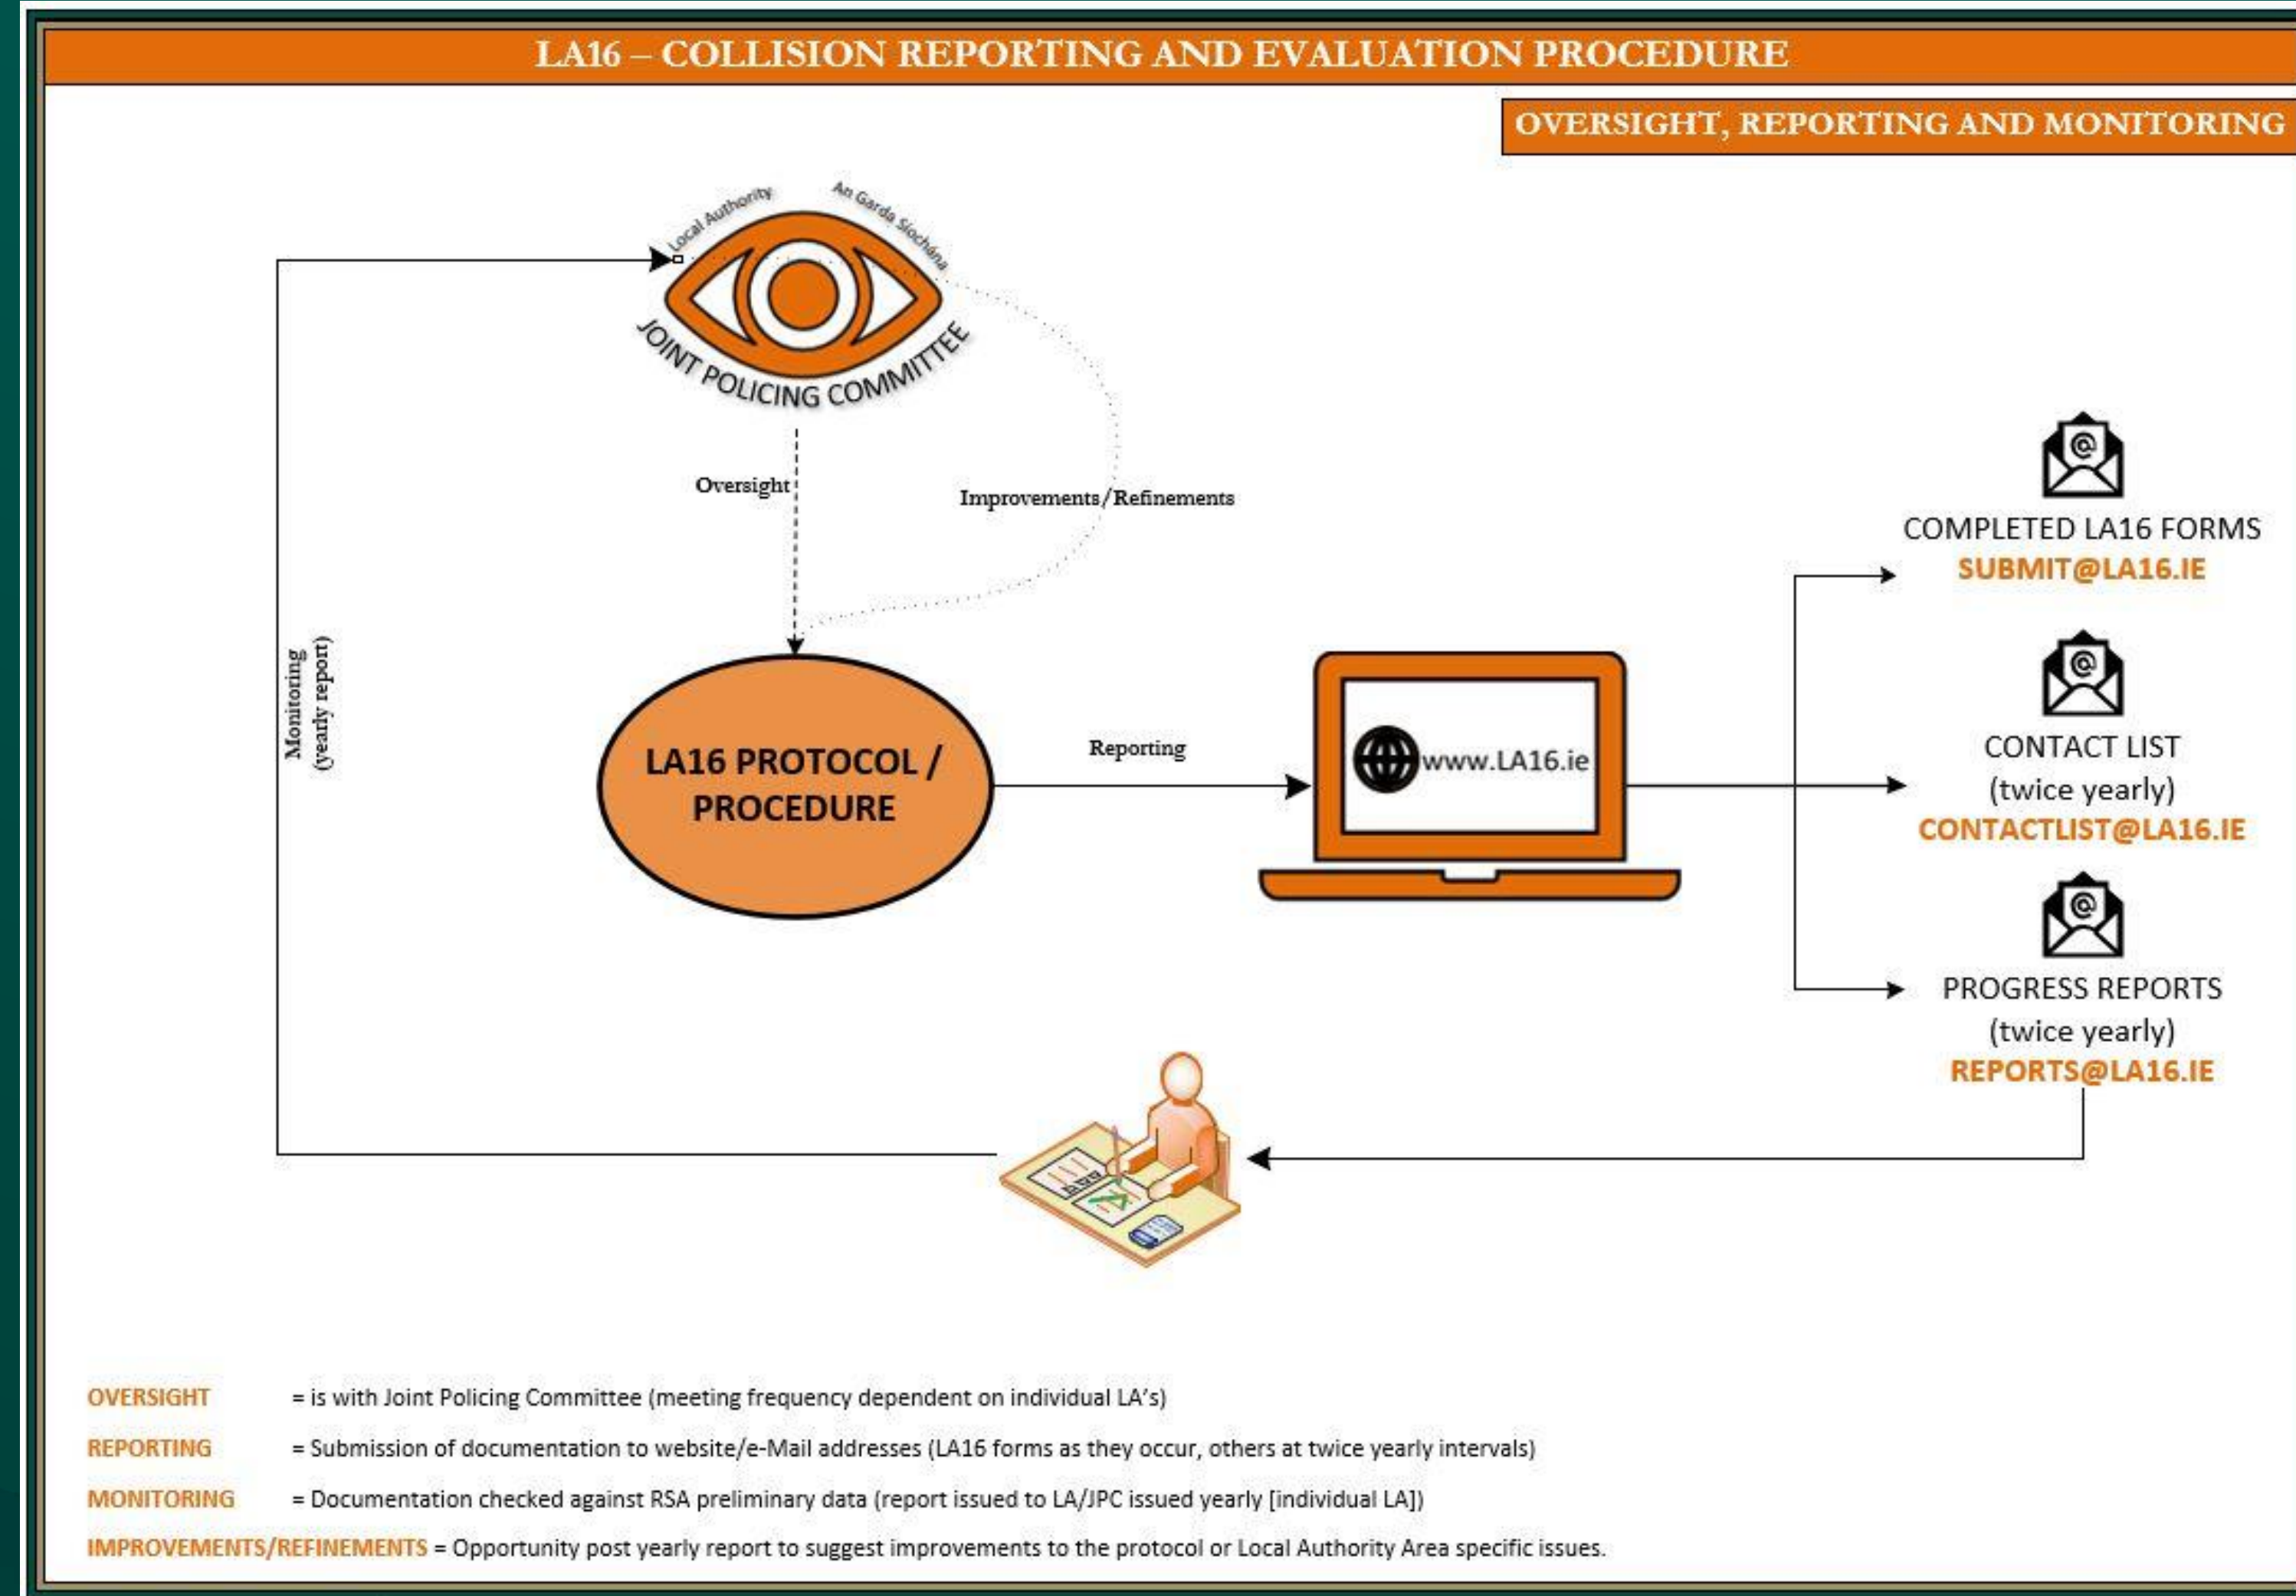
LA16 – COLLISION REPORTING AND EVALUATION PROCEDURE

OVERSIGHT, REPORTING AND MONITORING

Local Authority

An Garda Síochána

JOINT POLICING COMMITTEE

Oversight

Improvements/Refinements

Monitoring (yearly report)

LA16 PROTOCOL / PROCEDURE

Reporting

www.LA16.ie

COMPLETED LA16 FORMS
SUBMIT@LA16.IE

CONTACT LIST
(twice yearly)
CONTACTLIST@LA16.IE

PROGRESS REPORTS
(twice yearly)
REPORTS@LA16.IE

OVERSIGHT = is with Joint Policing Committee (meeting frequency dependent on individual LA's)

REPORTING = Submission of documentation to website/e-Mail addresses (LA16 forms as they occur, others at twice yearly intervals)

MONITORING = Documentation checked against RSA preliminary data (report issued to LA/JPC issued yearly [individual LA])

IMPROVEMENTS/REFINEMENTS = Opportunity post yearly report to suggest improvements to the protocol or Local Authority Area specific issues.